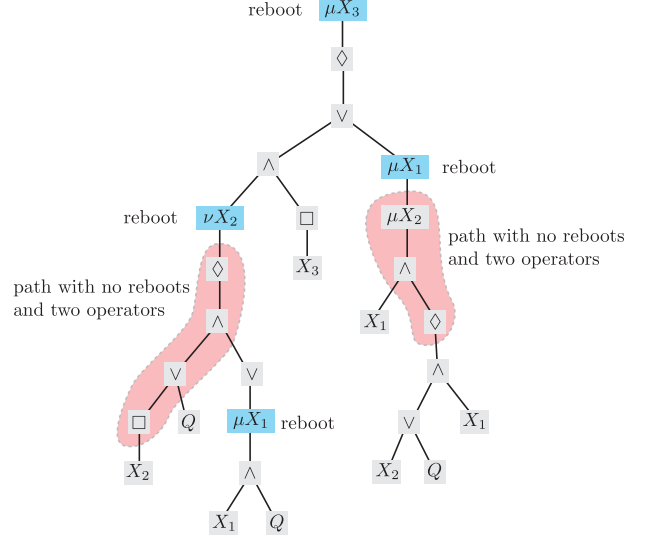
reboot $\mu X_3$

$\Diamond$

$\vee$

$\wedge$

$\mu X_1$ reboot

reboot $\nu X_2$

$\Box$

$X_3$

$\mu X_2$

path with no reboots and two operators

$\Diamond$

$\wedge$

path with no reboots and two operators

$X_1$

$\Diamond$

$\wedge$

$\vee$

$\vee$

$\wedge$

$\Box$

$Q$

$\mu X_1$ reboot

$\vee$

$X_1$

$X_2$

$\wedge$

$X_2$

$Q$

$X_1$

$Q$